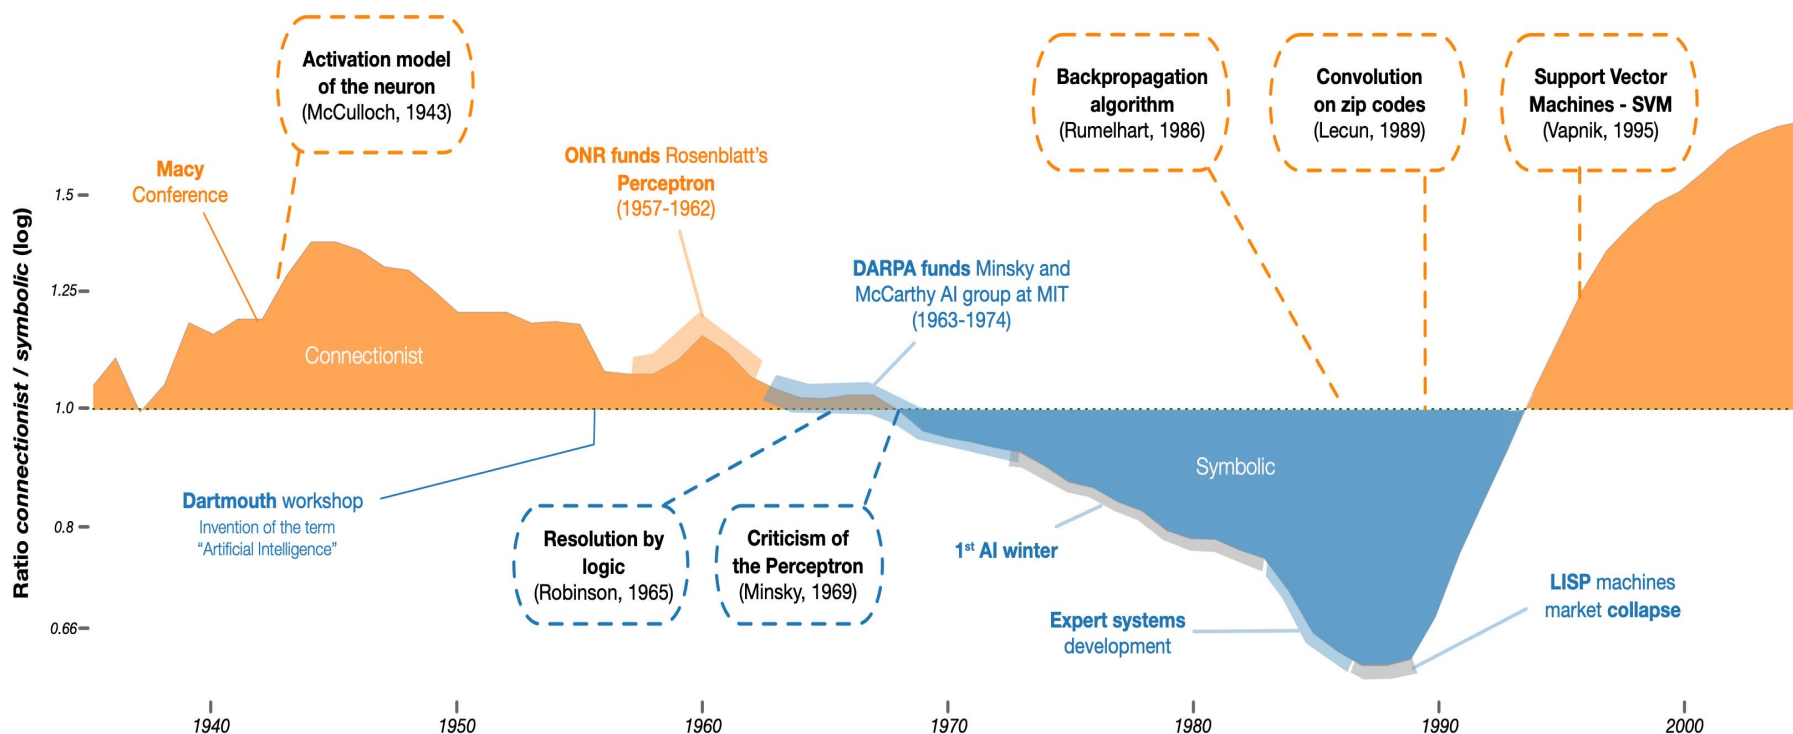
Activation model of the neuron (McCulloch, 1943)

Macy Conference

ONR funds Rosenblatt's Perceptron (1957-1962)

Backpropagation algorithm (Rumelhart, 1986)

Convolution on zip codes (Lecun, 1989)

Support Vector Machines - SVM (Vapnik, 1995)

DARPA funds Minsky and McCarthy AI group at MIT (1963-1974)

Ratio *connectionist / symbolic* (log)

1.5

1.25

1.0

0.8

0.66

Connectionist

Symbolic

Dartmouth workshop
Invention of the term "Artificial Intelligence"

Resolution by logic (Robinson, 1965)

Criticism of the Perceptron (Minsky, 1969)

1$^{st}$ AI winter

Expert systems development

LISP machines market collapse

1940

1950

1960

1970

1980

1990

2000